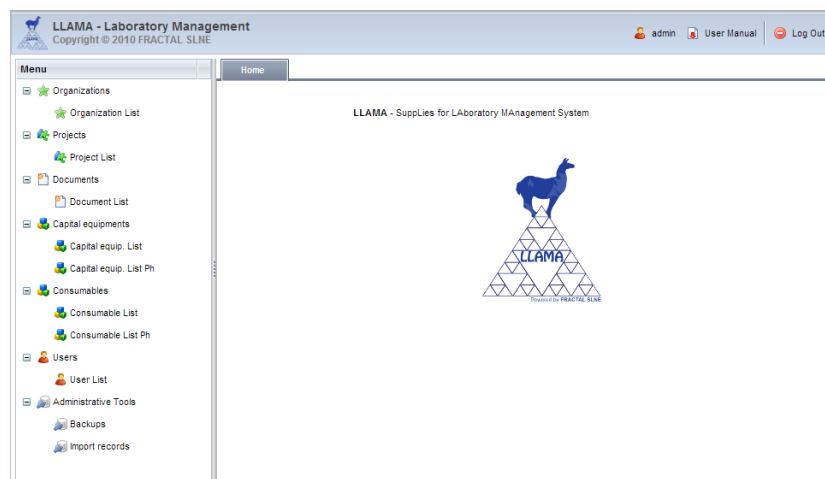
LLAMA - Laboratory Management
Copyright © 2010 FRACTAL SLNE

admin User Manual Log Out

Menu

Organizations
Organization List
Projects
Project List
Documents
Document List
Capital equipments
Capital equip. List
Capital equip. List Ph
Consumables
Consumable List
Consumable List Ph
Users
User List
Administrative Tools
Backups
Import records

Home

LLAMA - SuppLies for LAboratory MAnagement System

LLAMA

Powered by FRACTAL SLNE